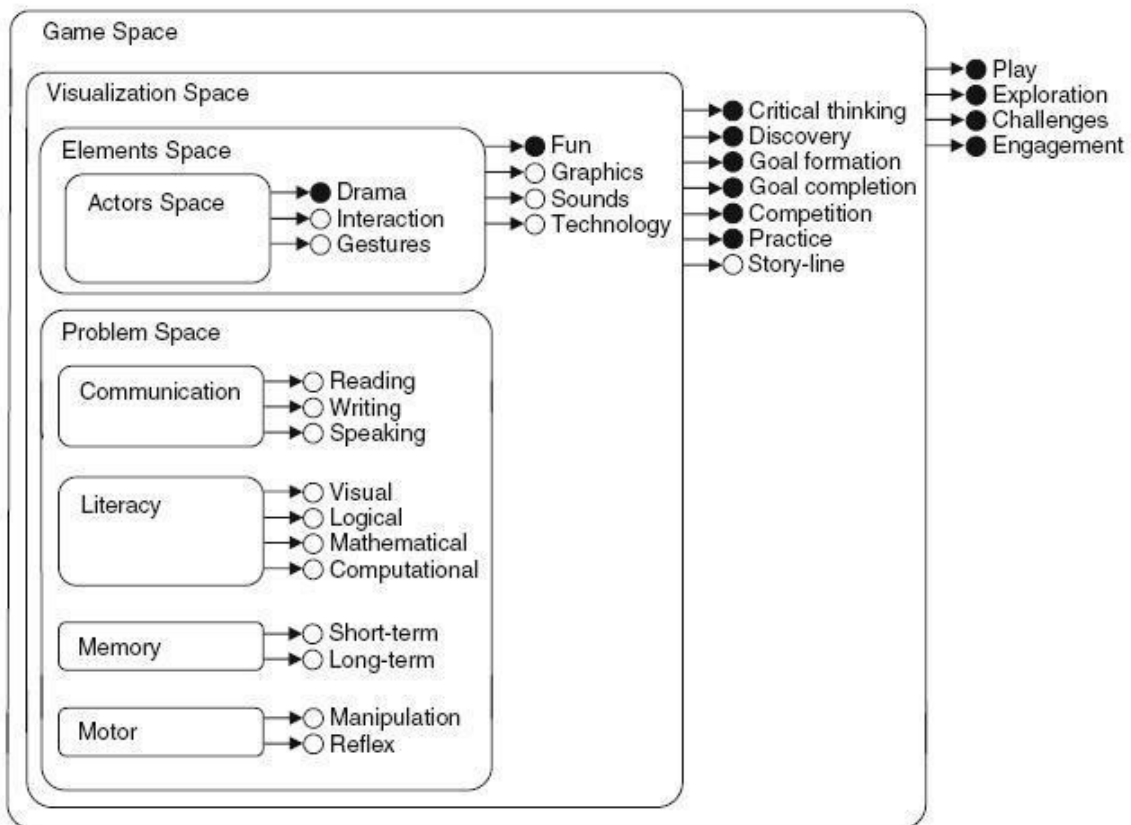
Game Space

Play
Exploration
Challenges
Engagement

Visualization Space

Critical thinking
Discovery
Goal formation
Goal completion
Competition
Practice
Story-line

Elements Space

Fun
Graphics
Sounds
Technology

Actors Space

Drama
Interaction
Gestures

Problem Space

Communication

Reading
Writing
Speaking

Literacy

Visual
Logical
Mathematical
Computational

Memory

Short-term
Long-term

Motor

Manipulation
Reflex